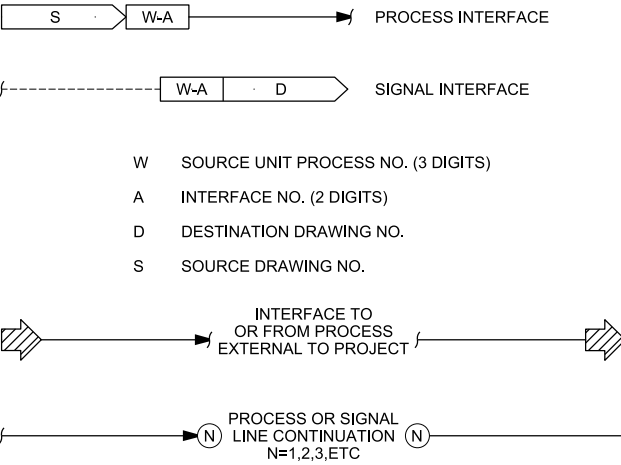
S W-A PROCESS INTERFACE

W-A D SIGNAL INTERFACE

W SOURCE UNIT PROCESS NO. (3 DIGITS)

A INTERFACE NO. (2 DIGITS)

D DESTINATION DRAWING NO.

S SOURCE DRAWING NO.

INTERFACE TO OR FROM PROCESS EXTERNAL TO PROJECT

N PROCESS OR SIGNAL LINE CONTINUATION N=1,2,3,ETC N